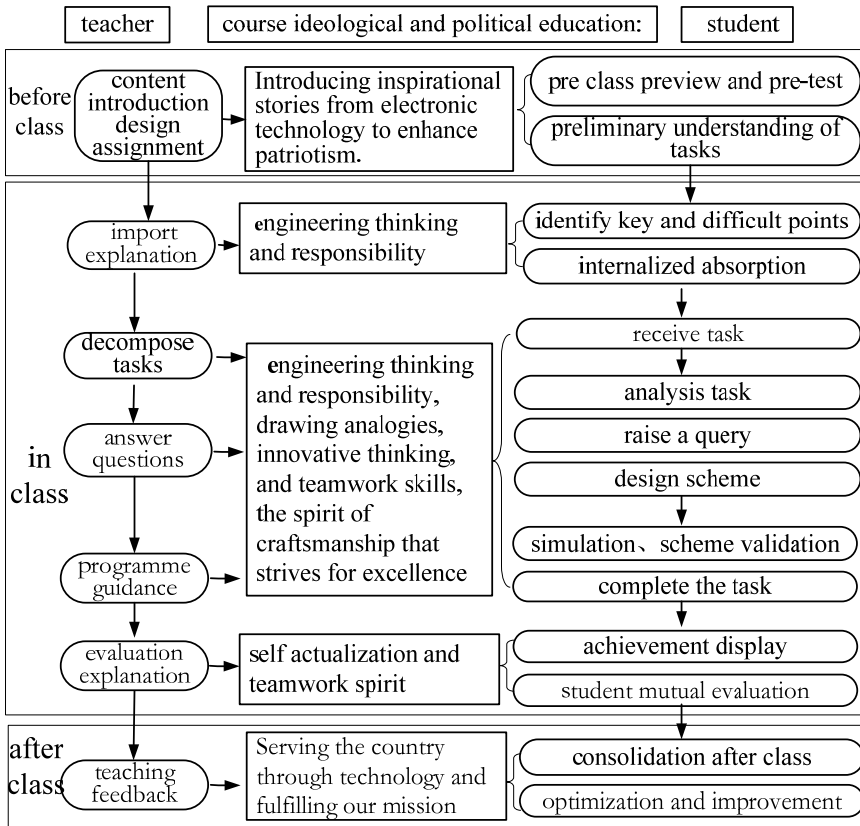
teacher

course ideological and political education:

student

before class

content introduction design assignment

Introducing inspirational stories from electronic technology to enhance patriotism.

pre class preview and pre-test

preliminary understanding of tasks

in class

import explanation

engineering thinking and responsibility

identify key and difficult points

internalized absorption

decompose tasks

answer questions

programme guidance

engineering thinking and responsibility, drawing analogies, innovative thinking, and teamwork skills, the spirit of craftsmanship that strives for excellence

receive task

analysis task

raise a query

design scheme

simulation、scheme validation

complete the task

evaluation explanation

self actualization and teamwork spirit

achievement display

student mutual evaluation

after class

teaching feedback

Serving the country through technology and fulfilling our mission

consolidation after class

optimization and improvement